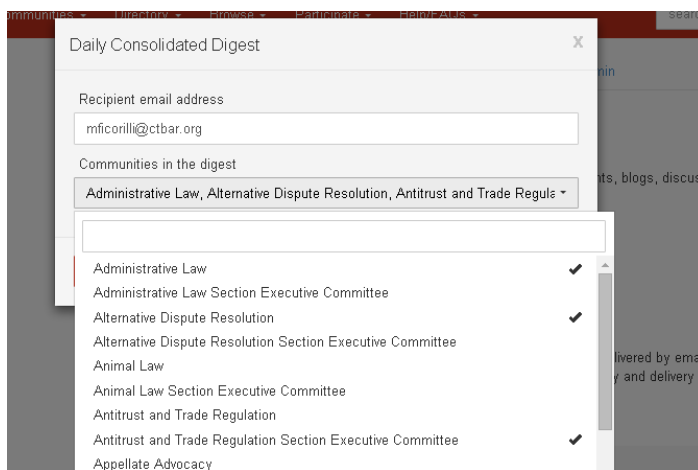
ommunities ▾ Directory ▾ Browse ▾ Participate ▾ Help/FAQs ▾ searc

Daily Consolidated Digest

X

Recipient email address

mficorilli@ctbar.org

Communities in the digest

Administrative Law, Alternative Dispute Resolution, Antitrust and Trade Regula ▾

Administrative Law ✔
Administrative Law Section Executive Committee
Alternative Dispute Resolution ✔
Alternative Dispute Resolution Section Executive Committee
Animal Law
Animal Law Section Executive Committee
Antitrust and Trade Regulation
Antitrust and Trade Regulation Section Executive Committee ✔
Appellate Advocacy

nin

nts, blogs, discus

livered by ema
y and delivery